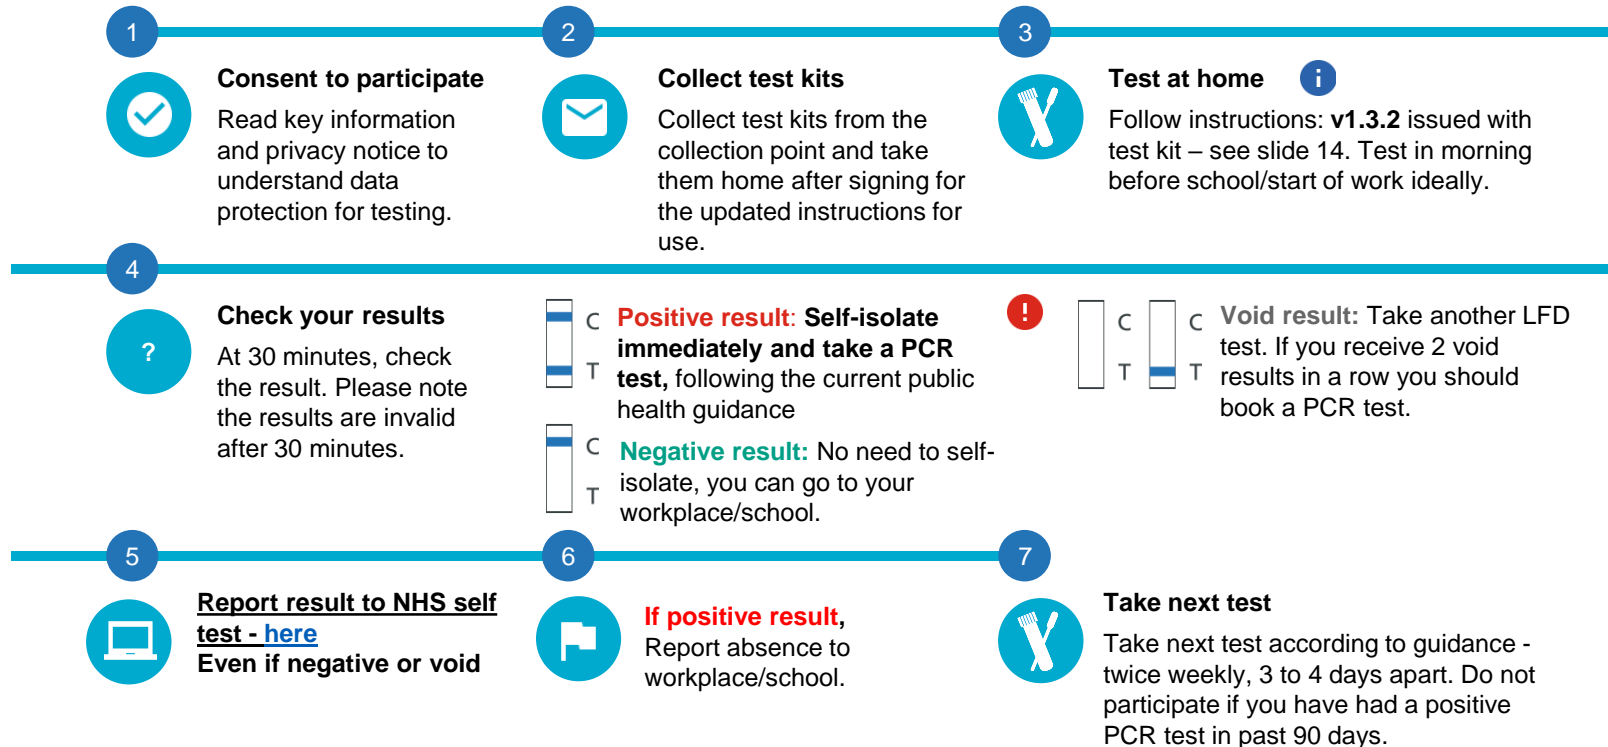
1

Consent to participate

Read key information and privacy notice to understand data protection for testing.

2

Collect test kits

Collect test kits from the collection point and take them home after signing for the updated instructions for use.

3

Test at home

i

Follow instructions: **v1.3.2** issued with test kit – see slide 14. Test in morning before school/start of work ideally.

4

?

Check your results

At 30 minutes, check the result. Please note the results are invalid after 30 minutes.

C T

Positive result: Self-isolate immediately and take a PCR test, following the current public health guidance

C T

Negative result: No need to self-isolate, you can go to your workplace/school.

!

C T C T

Void result: Take another LFD test. If you receive 2 void results in a row you should book a PCR test.

5

Report result to NHS self test - here
Even if negative or void

6

If positive result, Report absence to workplace/school.

7

Take next test

Take next test according to guidance - twice weekly, 3 to 4 days apart. Do not participate if you have had a positive PCR test in past 90 days.